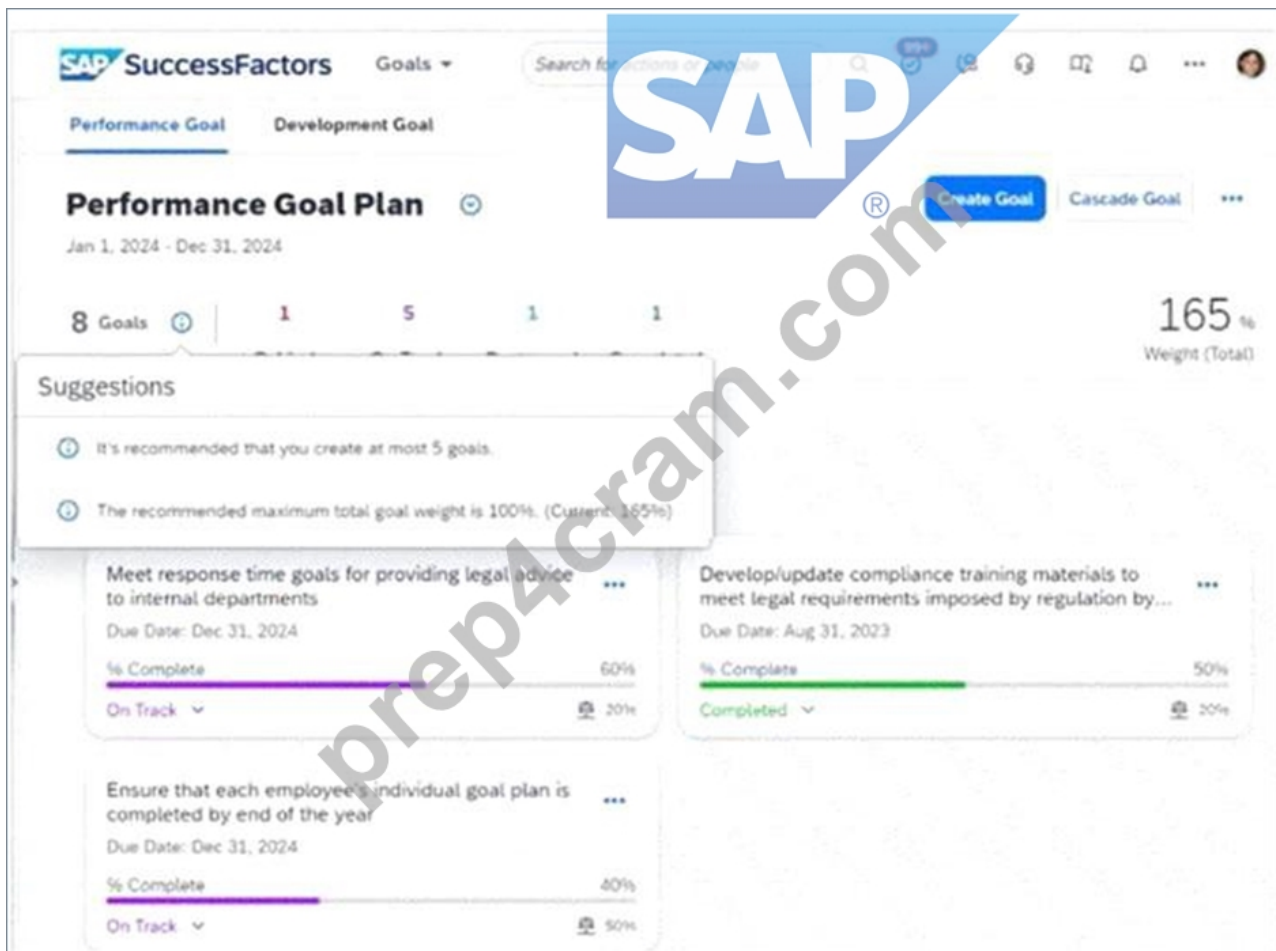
SAP SuccessFactors Goals Search for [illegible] 99+

SAP ®

prep4cram.com

Performance Goal Development Goal

Performance Goal Plan

Jan 1, 2024 - Dec 31, 2024

Create Goal Cascade Goal •••

8 Goals 1 5 1 1

165 %
Weight (Total)

Suggestions

It's recommended that you create at most 5 goals.

The recommended maximum total goal weight is 100%. (Current: 165%)

Meet response time goals for providing legal advice to internal departments •••

Due Date: Dec 31, 2024

% Complete 60%

On Track 20%

Develop/update compliance training materials to meet legal requirements imposed by regulation by... •••

Due Date: Aug 31, 2023

% Complete 50%

Completed 20%

Ensure that each employee's individual goal plan is completed by end of the year •••

Due Date: Dec 31, 2024

% Complete 40%

On Track 50%